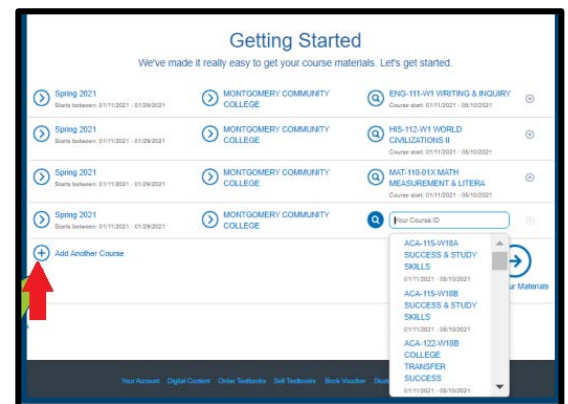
Getting Started

We've made it really easy to get your course materials. Let's get started.

Spring 2021
Starts between: 01/11/2021 - 01/29/2021

MONTGOMERY COMMUNITY COLLEGE

ENG-111-W1 WRITING & INQUIRY
Course start: 01/11/2021 - 05/10/2021

Spring 2021
Starts between: 01/11/2021 - 01/29/2021

MONTGOMERY COMMUNITY COLLEGE

HIS-112-W1 WORLD CIVILIZATIONS II
Course start: 01/11/2021 - 05/10/2021

Spring 2021
Starts between: 01/11/2021 - 01/29/2021

MONTGOMERY COMMUNITY COLLEGE

MAT-110-01X MATH MEASUREMENT & LITERA
Course start: 01/11/2021 - 05/10/2021

Spring 2021
Starts between: 01/11/2021 - 01/29/2021

MONTGOMERY COMMUNITY COLLEGE

Your Course ID

ACA-115-W18A SUCCESS & STUDY SKILLS
01/11/2021 - 05/10/2021

ACA-115-W18B SUCCESS & STUDY SKILLS
01/11/2021 - 05/10/2021

ACA-122-W18B COLLEGE TRANSFER SUCCESS
01/11/2021 - 05/10/2021

Add Another Course

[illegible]ur Materials

Your Account Digital Content Order Textbooks Sell Textbooks Book Voucher Stu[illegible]